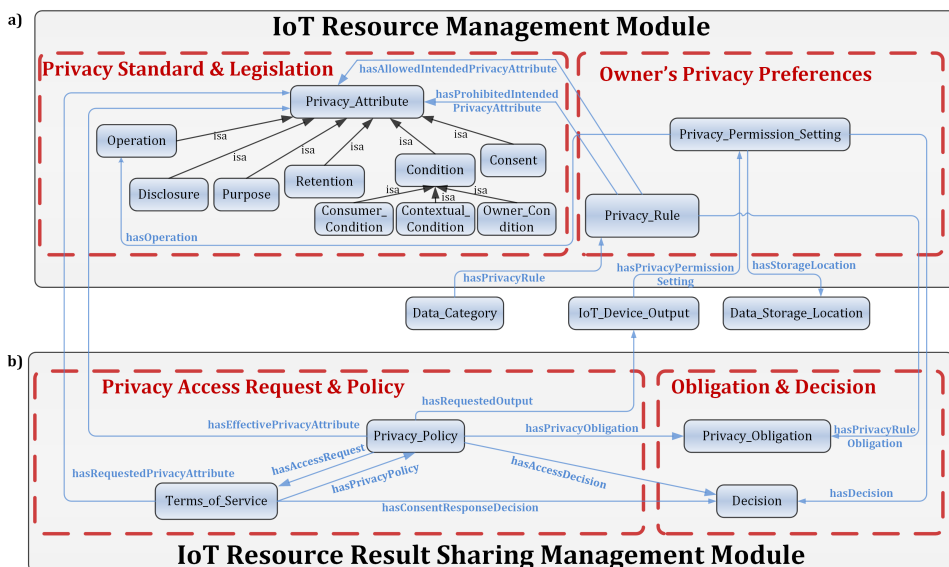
a)

IoT Resource Management Module

Privacy Standard & Legislation

Owner's Privacy Preferences

hasAllowedIntendedPrivacyAttribute

hasProhibitedIntendedPrivacyAttribute

Privacy_Attribute

Privacy_Permission_Setting

Operation

isa

isa

isa

isa

isa

isa

Disclosure

Purpose

Retention

Condition

Consent

isa

isa

isa

Consumer_Condition

Contextual_Condition

Owner_Condition

Privacy_Rule

hasOperation

hasPrivacyRule

hasPrivacyPermissionSetting

hasStorageLocation

Data_Category

IoT_Device_Output

Data_Storage_Location

b)

Privacy Access Request & Policy

Obligation & Decision

hasRequestedOutput

hasEffectivePrivacyAttribute

Privacy_Policy

hasPrivacyObligation

Privacy_Obligation

hasPrivacyRuleObligation

hasRequestedPrivacyAttribute

hasAccessRequest

hasPrivacyPolicy

hasAccessDecision

Terms_of_Service

Decision

hasDecision

hasConsentResponseDecision

IoT Resource Result Sharing Management Module